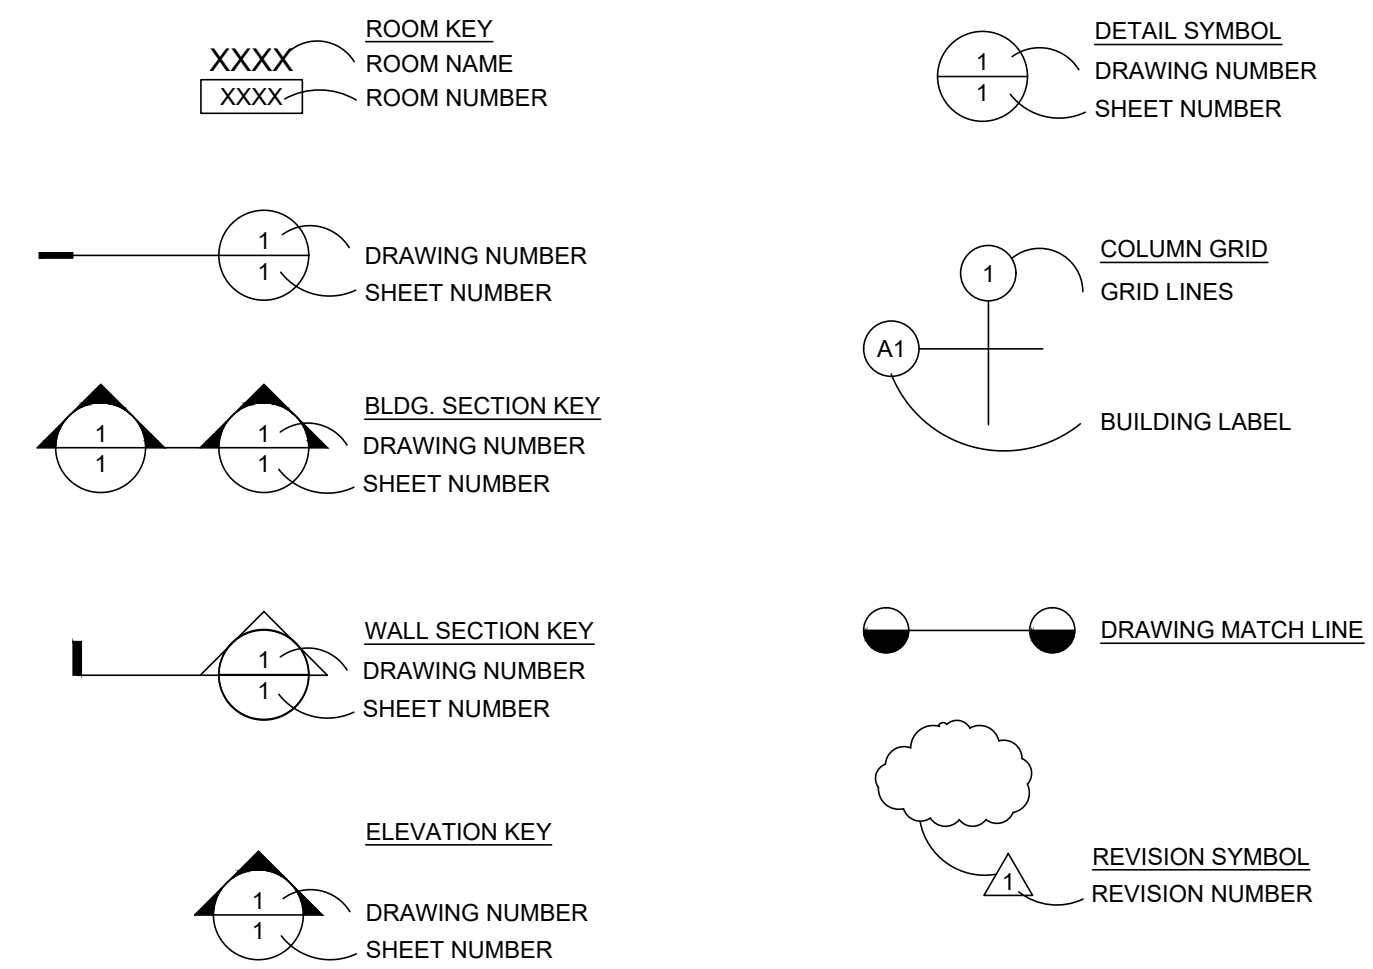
XXXX
XXXX
ROOM KEY
ROOM NAME
ROOM NUMBER

1
1
DRAWING NUMBER
SHEET NUMBER

1
1
1
1
BLDG. SECTION KEY
DRAWING NUMBER
SHEET NUMBER

1
1
WALL SECTION KEY
DRAWING NUMBER
SHEET NUMBER

1
1
ELEVATION KEY
DRAWING NUMBER
SHEET NUMBER

1
1
DETAIL SYMBOL
DRAWING NUMBER
SHEET NUMBER

1
A1
COLUMN GRID
GRID LINES
BUILDING LABEL

DRAWING MATCH LINE

1
REVISION SYMBOL
REVISION NUMBER